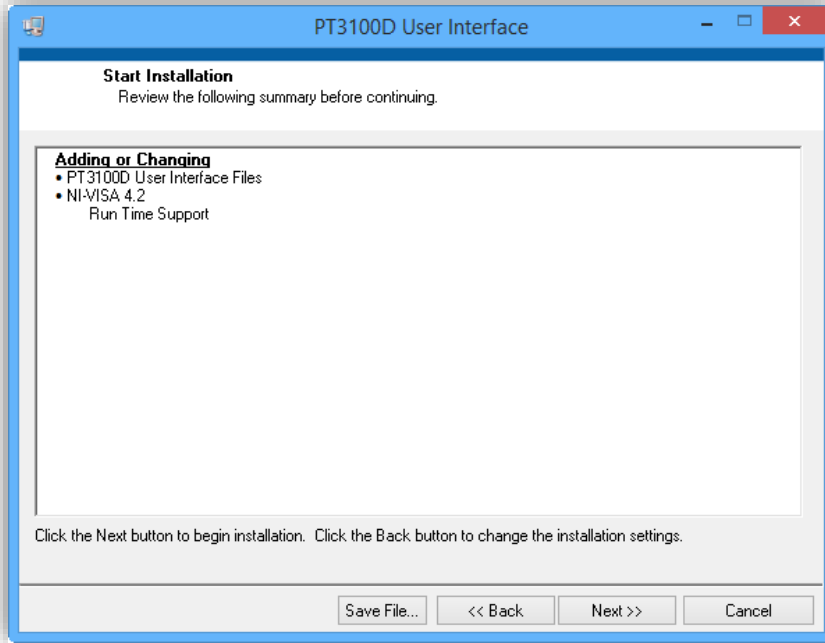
PT3100D User Interface

Start Installation
Review the following summary before continuing.

Adding or Changing
• PT3100D User Interface Files
• NI-VISA 4.2
Run Time Support

Click the Next button to begin installation. Click the Back button to change the installation settings.

Save File...
<< Back
Next >>
Cancel